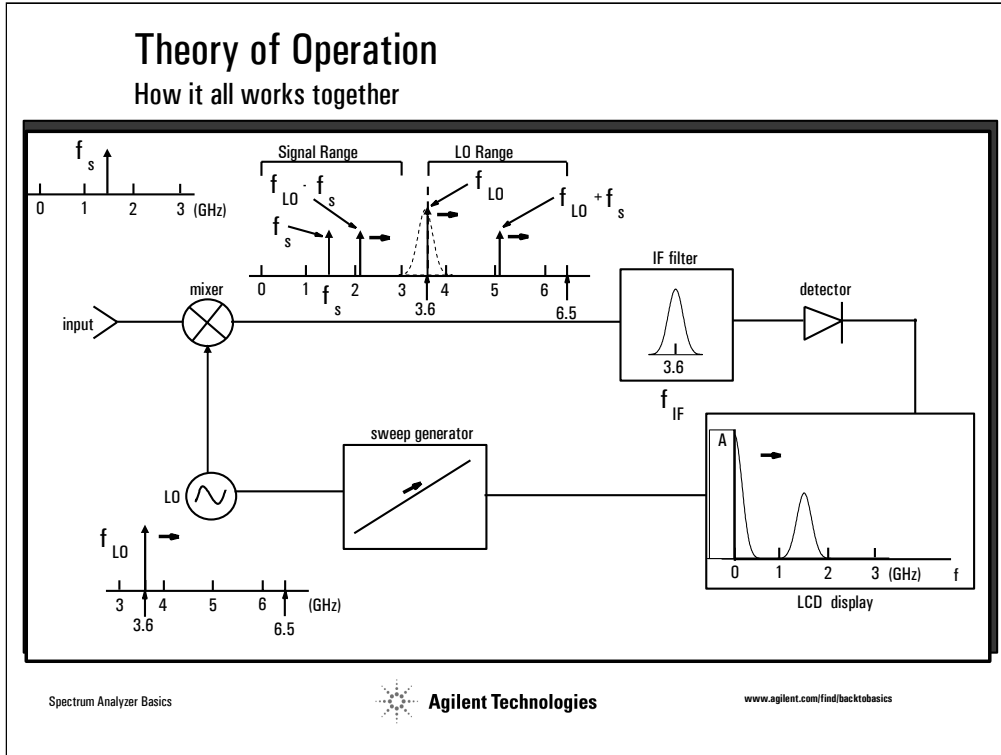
Theory of Operation

How it all works together

$f_s$

0 1 2 3 (GHz)

Signal Range

LO Range

$f_{LO} - f_s$

$f_{LO}$

$f_{LO} + f_s$

$f_s$

0 1 2 3 4 5 6

$f_s$

3.6

6.5

input

mixer

IF filter

3.6

$f_{IF}$

detector

sweep generator

LO

$f_{LO}$

3 4 5 6 (GHz)

3.6

6.5

A

0 1 2 3 (GHz) f

LCD display

Spectrum Analyzer Basics

Agilent Technologies

www.agilent.com/find/backtobasics